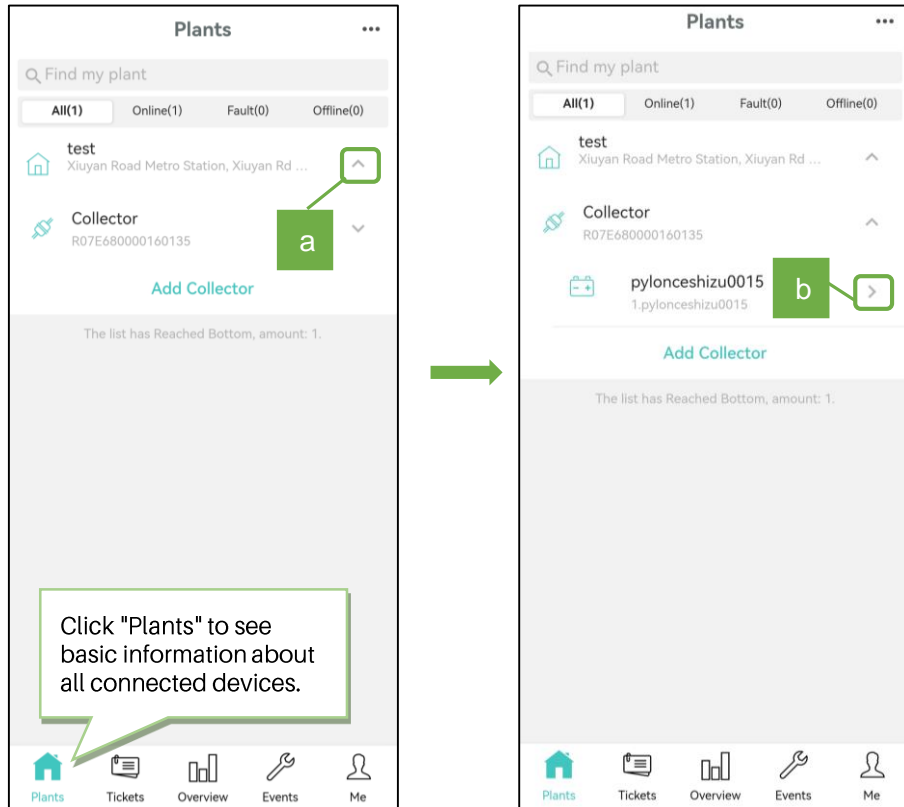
Plants •••

Find my plant

All(1) Online(1) Fault(0) Offline(0)

test
Xiuyan Road Metro Station, Xiuyan Rd ...

a

Collector
R07E680000160135

Add Collector

The list has Reached Bottom, amount: 1.

Click "Plants" to see basic information about all connected devices.

Plants Tickets Overview Events Me

Plants •••

Find my plant

All(1) Online(1) Fault(0) Offline(0)

test
Xiuyan Road Metro Station, Xiuyan Rd ...

Collector
R07E680000160135

pylonceshizu0015
1.pylonceshizu0015

b

Add Collector

The list has Reached Bottom, amount: 1.

Plants Tickets Overview Events Me